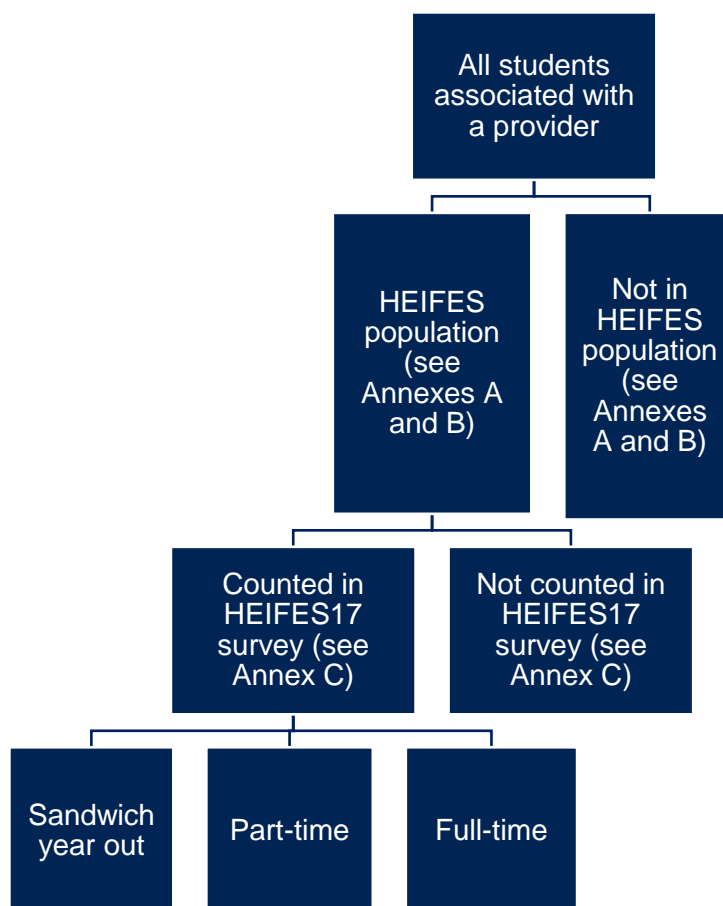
All students associated with a provider

HEIFES population (see Annexes A and B)

Not in HEIFES population (see Annexes A and B)

Counted in HEIFES17 survey (see Annex C)

Not counted in HEIFES17 survey (see Annex C)

Sandwich year out

Part-time

Full-time